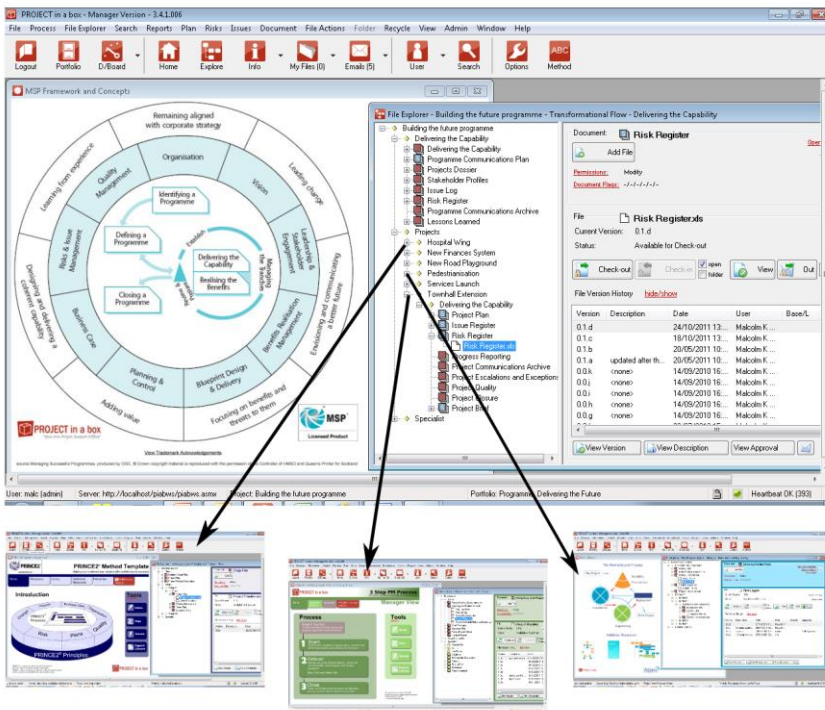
PROJECT in a box - Manager Version - 3.4.1.006

File Process File Explorer Search Reports Plan Risks Issues Document File Actions Folder Recycle View Admin Window Help

Logout Portfolio D/Board Home Explore Info My Files (0) Emails (5) User Search Options Method

MSP Framework and Concepts

Remaining aligned with corporate strategy

Organisation

Vision

Leading change

Leadership & Stakeholder Engagement

Benefits Realisation Management

Envisioning and communicating a better future

Blueprint Design & Delivery

Focusing on benefits and threats to them

Planning & Control

Adding value

Business Case

Designing and delivering a coherent capability

Risk & Issue Management

Quality Management

Learning from experience

Identifying a Programme

Defining a Programme

Managing the Tranches

Delivering the Capability

Realising the Benefits

Closing a Programme

PROJECT in a box

MSP Licensed Product

File Explorer - Building the future programme - Transformational Flow - Delivering the Capability

Building the future programme
Delivering the Capability
Delivering the Capability
Programme Communications Plan
Projects Dossier
Stakeholder Profiles
Issue Log
Risk Register
Programme Communications Archive
Lessons Learned
Projects
Hospital Wing
New Finances System
New Road Playground
Pedestrianisation
Services Launch
Townhall Extension
Delivering the Capability
Project Plan
Issue Register
Risk Register
Risk Register.xls
Progress Reporting
Project Communications Archive
Project Escalations and Exceptions
Project Quality
Project Closure
Project Brief
Specialist

Document: Risk Register
Add File
Permissions: Modify
Document Flags: -/-/-/-/-/-

File Risk Register.xls
Current Version: 0.1.d
Status: Available for Check-out
Check-out Check-in open folder View Out

File Version History hide/show

| Version | Description | Date | User | Base/L |
|---|---|---|---|---|
| 0.1.d | | 24/10/2011 13:... | Malcolm K ... | |
| 0.1.c | | 18/10/2011 13:... | Malcolm K ... | |
| 0.1.b | | 20/05/2011 10:... | Malcolm K ... | |
| 0.1.a | updated after th... | 20/05/2011 10:... | Malcolm K ... | |
| 0.0.k | <none> | 14/09/2010 16:... | Malcolm K ... | |
| 0.0.j | <none> | 14/09/2010 16:... | Malcolm K ... | |
| 0.0.i | <none> | 14/09/2010 16:... | Malcolm K ... | |
| 0.0.h | <none> | 14/09/2010 16:... | Malcolm K ... | |
| 0.0.g | <none> | 14/09/2010 16:... | Malcolm K ... | |

View Version View Description View Approval

User: malc (admin) Server: http://localhost/piabws/piabws.asmx Project: Building the future programme Portfolio: Programme Delivering the Future Heartbeat OK (393)

PRINCE2 Method Template
Introduction
PRINCE2 Principles
Risk Plans
Tools

3 Step PM Process
Manager View
Process
Tools
Start
Deliver
Close